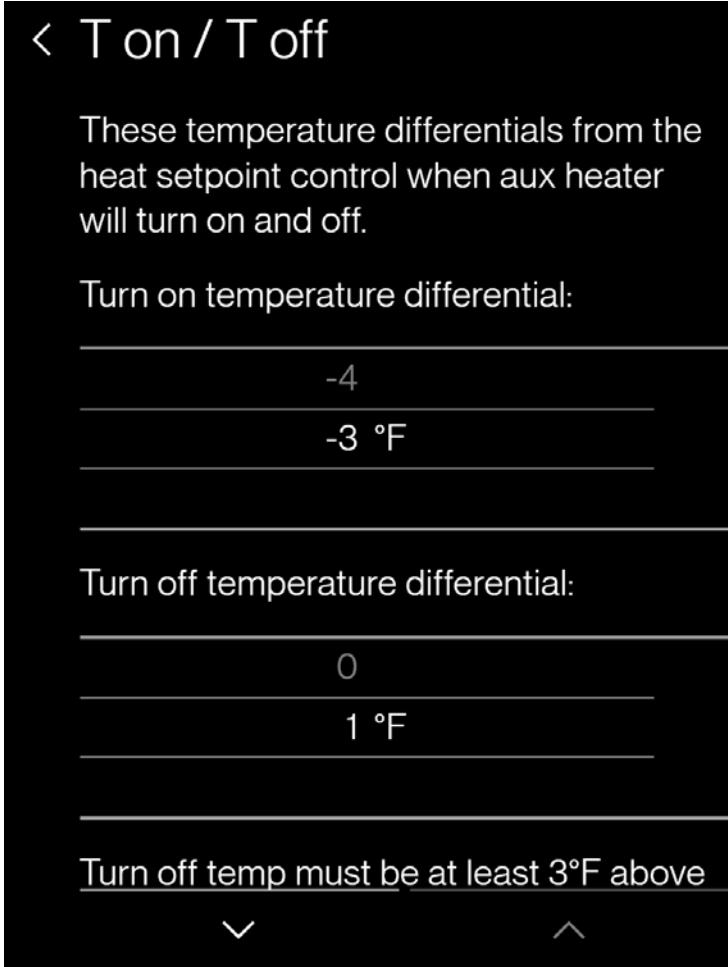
< T on / T off

These temperature differentials from the heat setpoint control when aux heater will turn on and off.

Turn on temperature differential:

-4

-3 °F

Turn off temperature differential:

0

1 °F

Turn off temp must be at least 3°F above